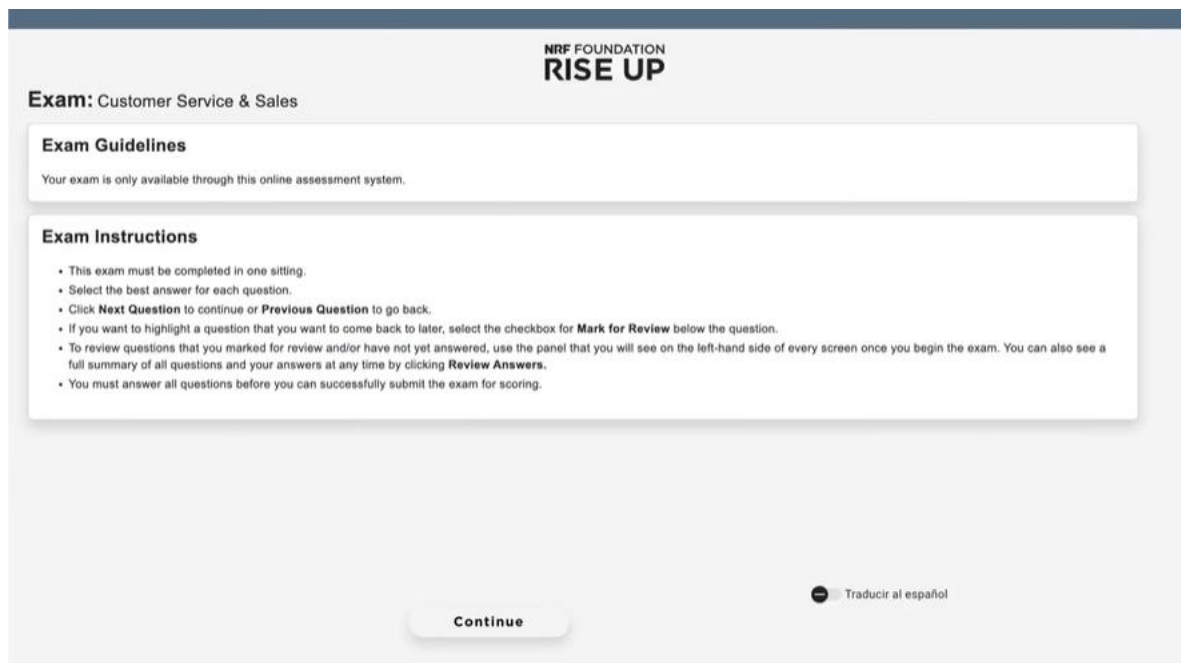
NRF FOUNDATION
RISE UP

Exam: Customer Service & Sales

Exam Guidelines

Your exam is only available through this online assessment system.

Exam Instructions

- This exam must be completed in one sitting.
- Select the best answer for each question.
- Click Next Question to continue or Previous Question to go back.
- If you want to highlight a question that you want to come back to later, select the checkbox for Mark for Review below the question.
- To review questions that you marked for review and/or have not yet answered, use the panel that you will see on the left-hand side of every screen once you begin the exam. You can also see a full summary of all questions and your answers at any time by clicking Review Answers.
- You must answer all questions before you can successfully submit the exam for scoring.

Traducir al español

Continue